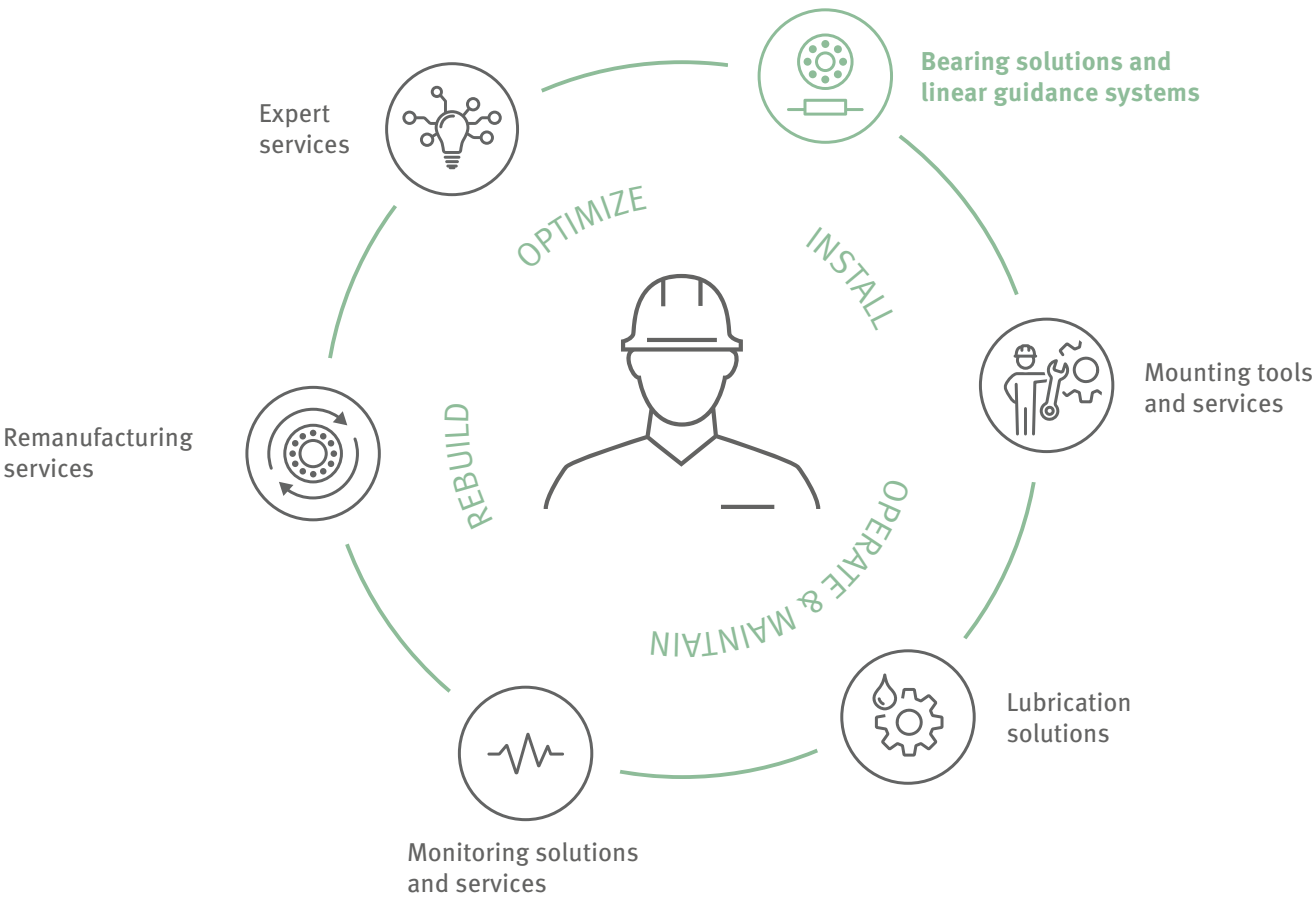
Bearing solutions and linear guidance systems

Mounting tools and services

Lubrication solutions

Monitoring solutions and services

Remanufacturing services

Expert services

OPTIMIZE

INSTALL

OPERATE & MAINTAIN

REBUILD